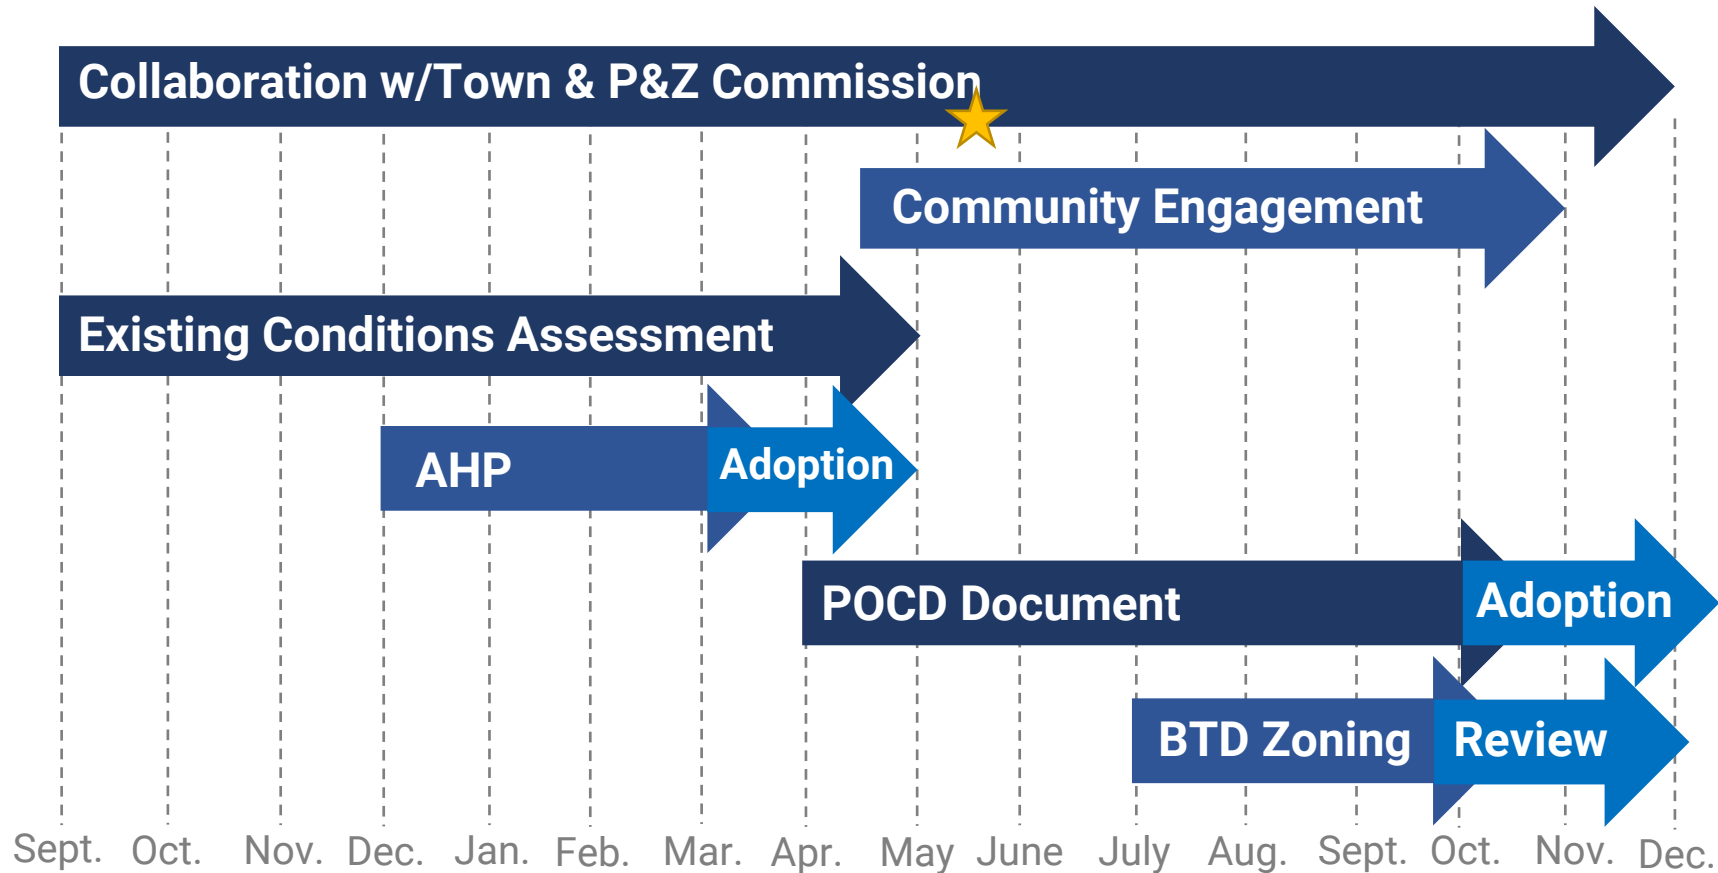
Collaboration w/Town & P&Z Commission

Community Engagement

Existing Conditions Assessment

AHP

Adoption

POCD Document

Adoption

BTD Zoning

Review

Sept. Oct. Nov. Dec. Jan. Feb. Mar. Apr. May June July Aug. Sept. Oct. Nov. Dec.